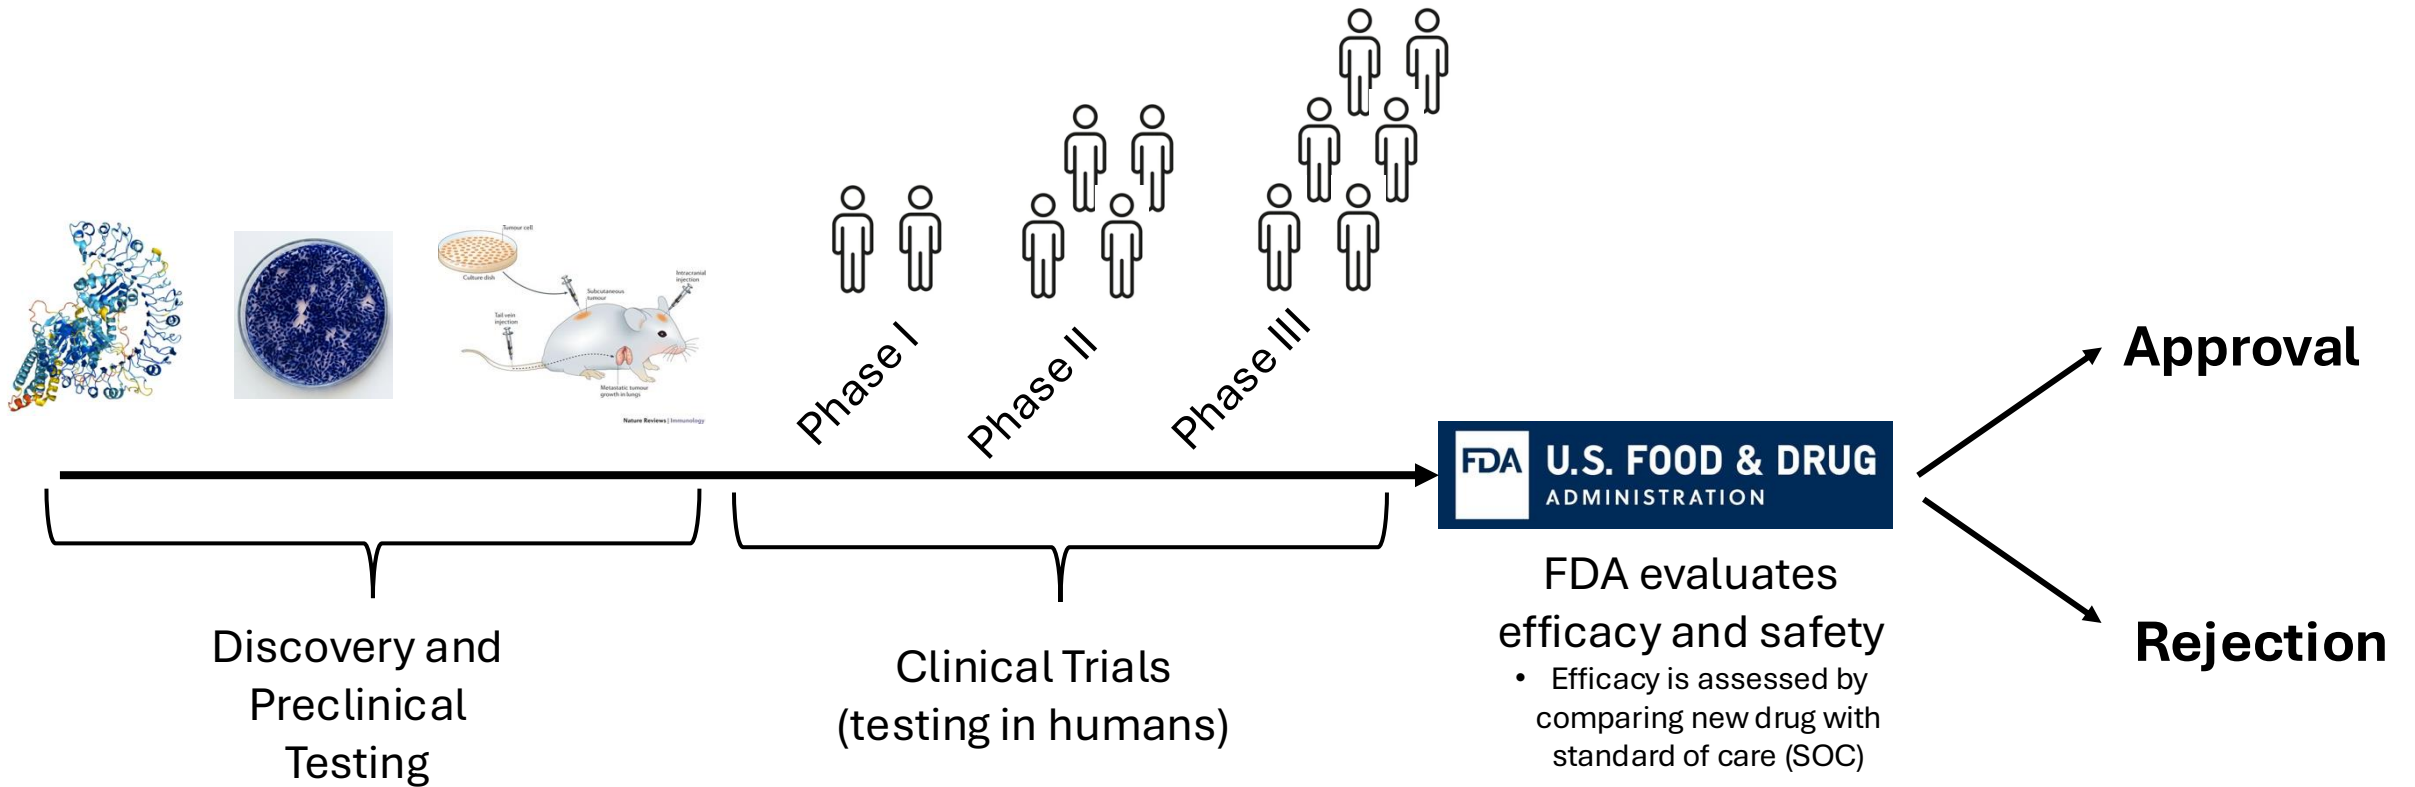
Tumour cell
Culture dish
Subcutaneous tumour
Intracranial injection
Tail vein injection
Metastatic tumour growth in lungs
Nature Reviews | Immunology

Phase I
Phase II
Phase III

FDA U.S. FOOD & DRUG ADMINISTRATION

Approval
Rejection

Discovery and Preclinical Testing

Clinical Trials (testing in humans)

FDA evaluates efficacy and safety
• Efficacy is assessed by comparing new drug with standard of care (SOC)